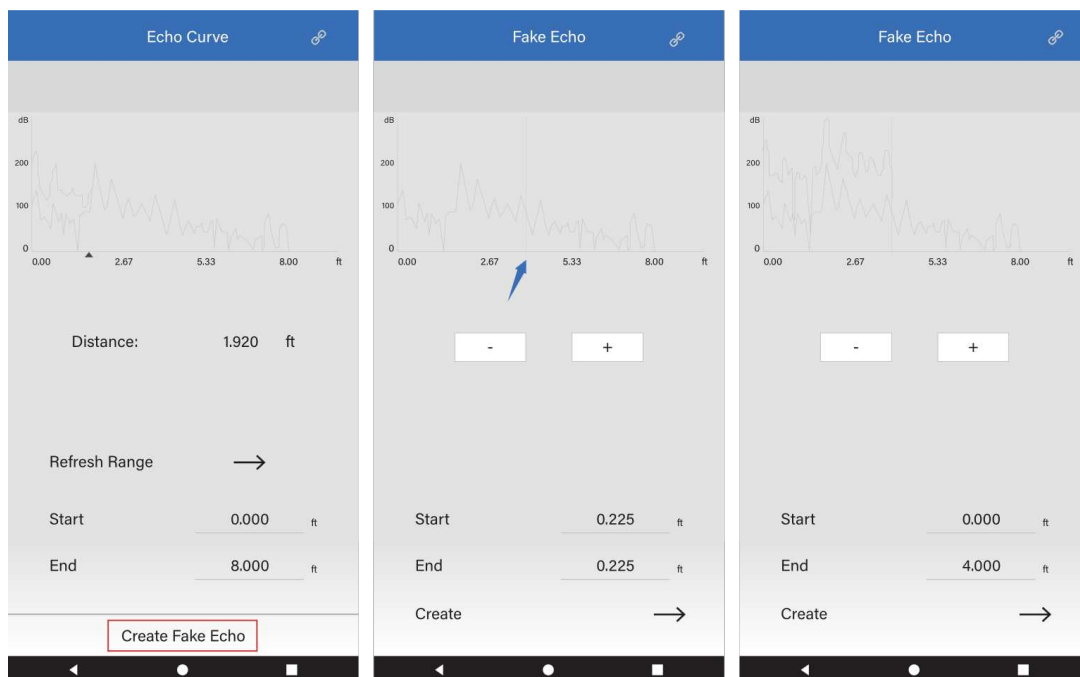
Echo Curve

dB
200
100
0
0.00 2.67 5.33 8.00 ft

Distance: 1.920 ft

Refresh Range ⟶

Start 0.000 ft

End 8.000 ft

Create Fake Echo

Fake Echo

dB
200
100
0
0.00 2.67 5.33 8.00 ft

- +

Start 0.225 ft

End 0.225 ft

Create ⟶

Fake Echo

dB
200
100
0
0.00 2.67 5.33 8.00 ft

- +

Start 0.000 ft

End 4.000 ft

Create ⟶